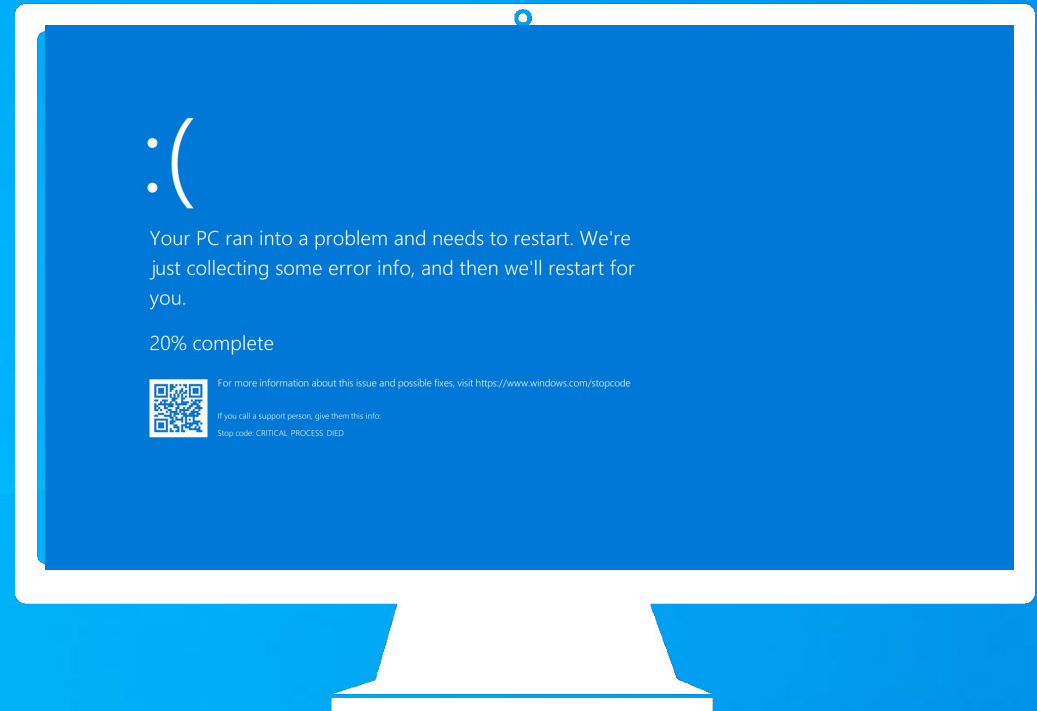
:(

Your PC ran into a problem and needs to restart. We're just collecting some error info, and then we'll restart for you.

20% complete

For more information about this issue and possible fixes, visit https://www.windows.com/stopcode

If you call a support person, give them this info:
Stop code: CRITICAL_PROCESS_DIED